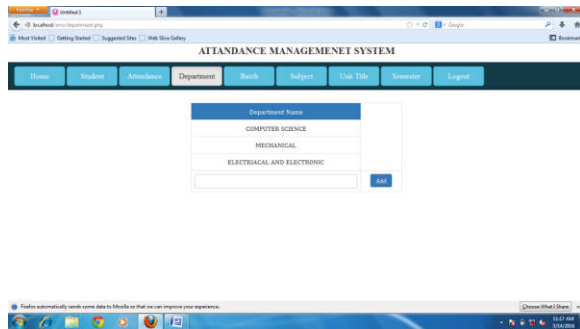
Firefox
Untitled 1
+
localhost/ams/department.php
Google
Most Visited
Getting Started
Suggested Sites
Web Slice Gallery
Bookmarks

ATTANDANCE MANAGEMENET SYSTEM

Home
Student
Attendance
Department
Batch
Subject
Unit Title
Semester
Logout

| Department Name |
|---|
| COMPUTER SCIENCE |
| MECHANICAL |
| ELECTRIACAL AND ELECTRONIC |

Add

Firefox automatically sends some data to Mozilla so that we can improve your experience.
Choose What I Share
11:17 AM
1/14/2016